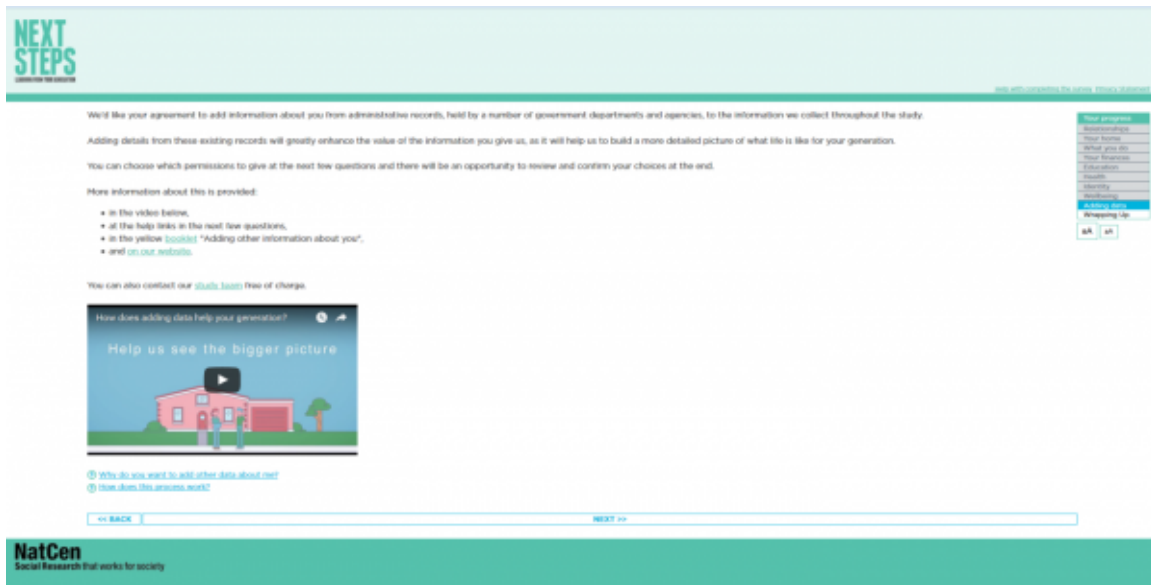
NEXT STEPS
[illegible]

Help with completing the survey Privacy statement

We'd like your agreement to add information about you from administrative records, held by a number of government departments and agencies, to the information we collect throughout the study.

Adding details from these existing records will greatly enhance the value of the information you give us, as it will help us to build a more detailed picture of what life is like for your generation.

You can choose which permissions to give at the next few questions and there will be an opportunity to review and confirm your choices at the end.

More information about this is provided:

- in the video below,
- at the help links in the next few questions,
- in the yellow booklet "Adding other information about you",
- and on our website.

You can also contact our study team free of charge.

How does adding data help your generation?

Help us see the bigger picture

Why do you want to add other data about me?
How does this process work?

<< BACK
NEXT >>

Your progress
Relationships
Your home
What you do
Your finances
Education
Health
Identity
Wellbeing
Adding data
Wrapping Up

aA
aA

NatCen
Social Research that works for society